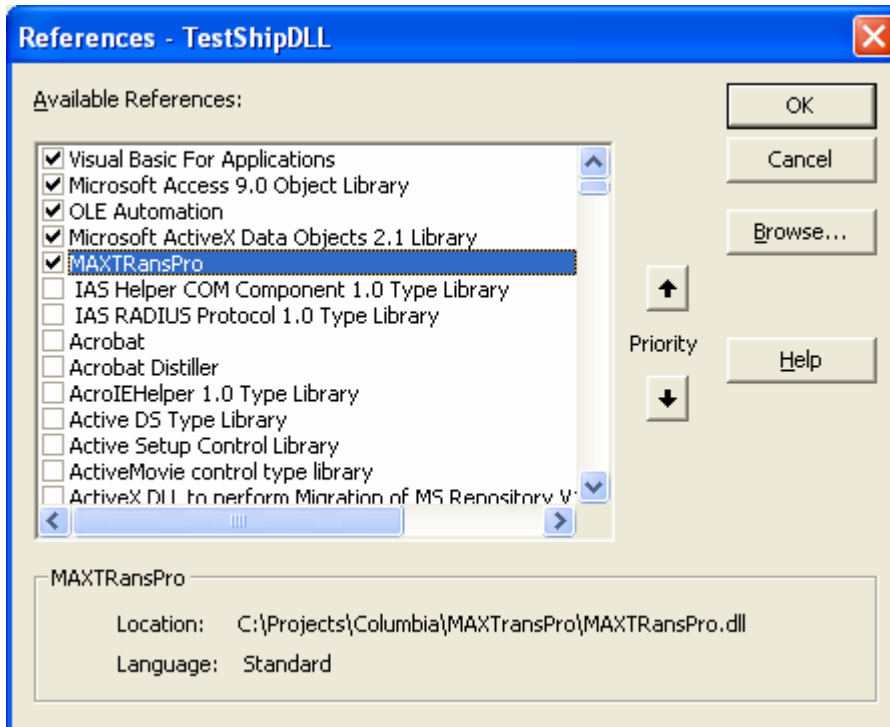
References - TestShipDLL

Available References:

Visual Basic For Applications
Microsoft Access 9.0 Object Library
OLE Automation
Microsoft ActiveX Data Objects 2.1 Library
MAXTRansPro
IAS Helper COM Component 1.0 Type Library
IAS RADIUS Protocol 1.0 Type Library
Acrobat
Acrobat Distiller
AcroIEHelper 1.0 Type Library
Active DS Type Library
Active Setup Control Library
ActiveMovie control type library
ActiveX DLL to perform Migration of MS Repository V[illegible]

OK
Cancel
Browse...
Priority
Help

MAXTRansPro
Location: C:\Projects\Columbia\MAXTransPro\MAXTRansPro.dll
Language: Standard